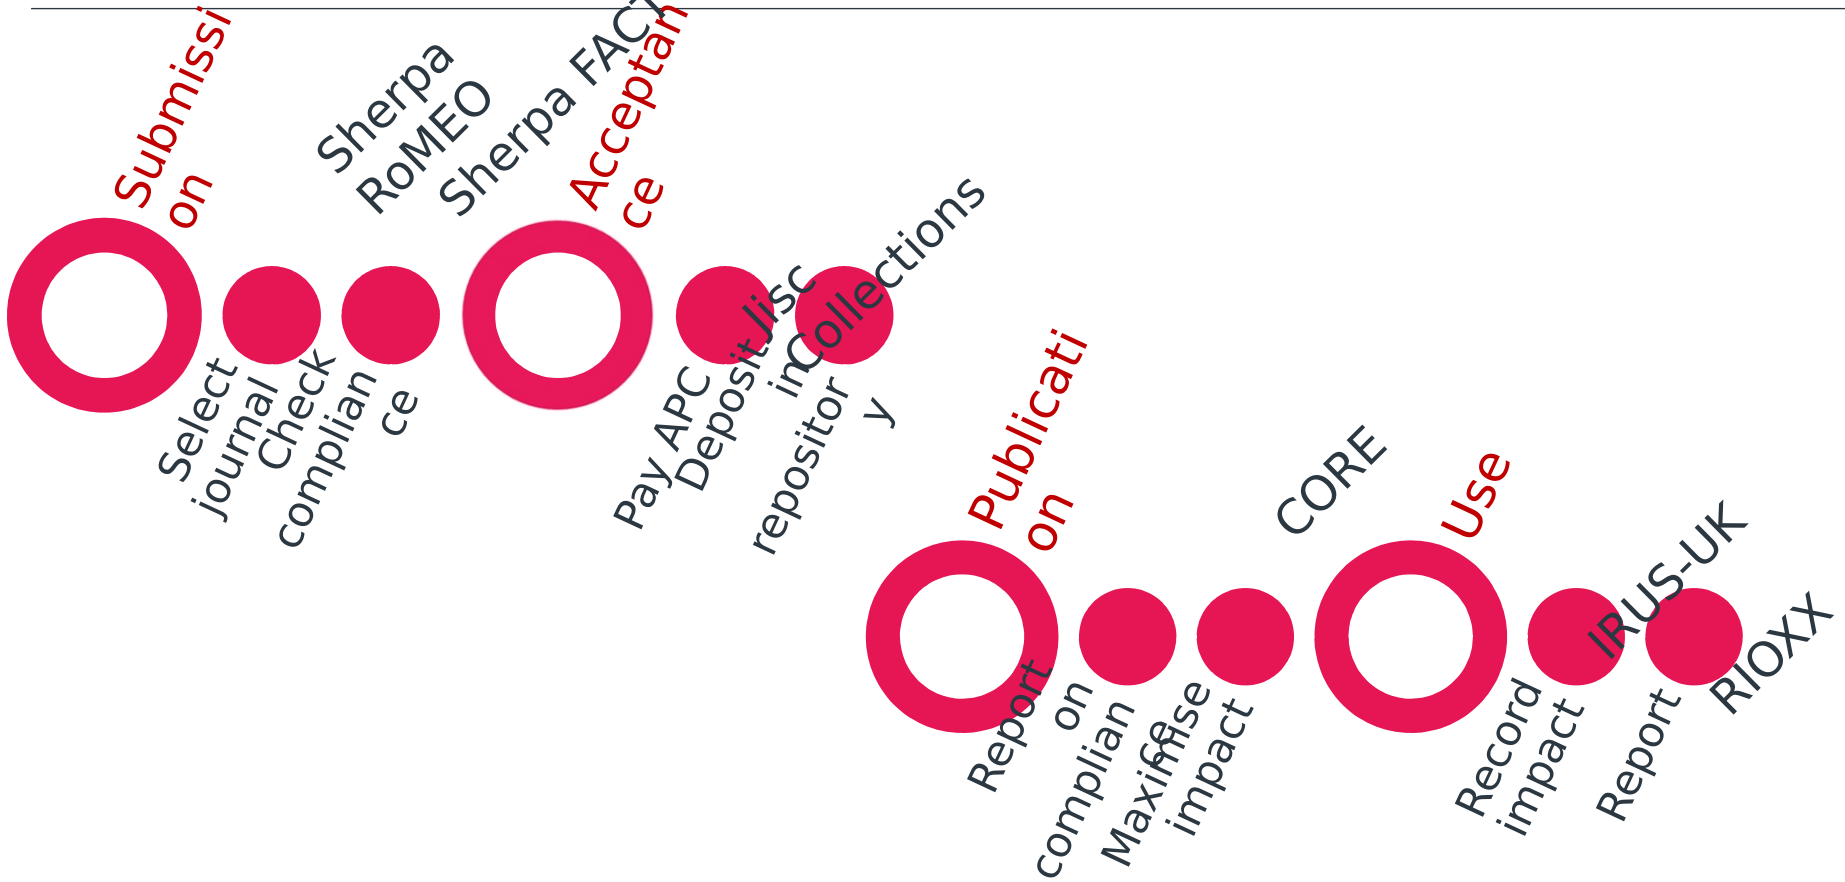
Submission

Sherpa RoMEO

Sherpa FACT

Acceptance

Jisc Collections

Select journal

Check compliance

Pay APC

Deposit in repository

Publication

CORE

Use

IRUS-UK

RIOXX

Report on compliance

Maximise impact

Record impact

Report